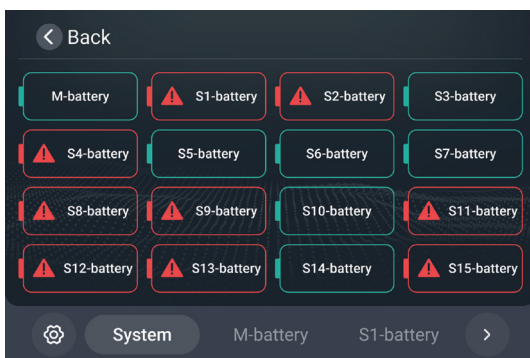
Back

M-battery
S1-battery
S2-battery
S3-battery
S4-battery
S5-battery
S6-battery
S7-battery
S8-battery
S9-battery
S10-battery
S11-battery
S12-battery
S13-battery
S14-battery
S15-battery

System
M-battery
S1-battery